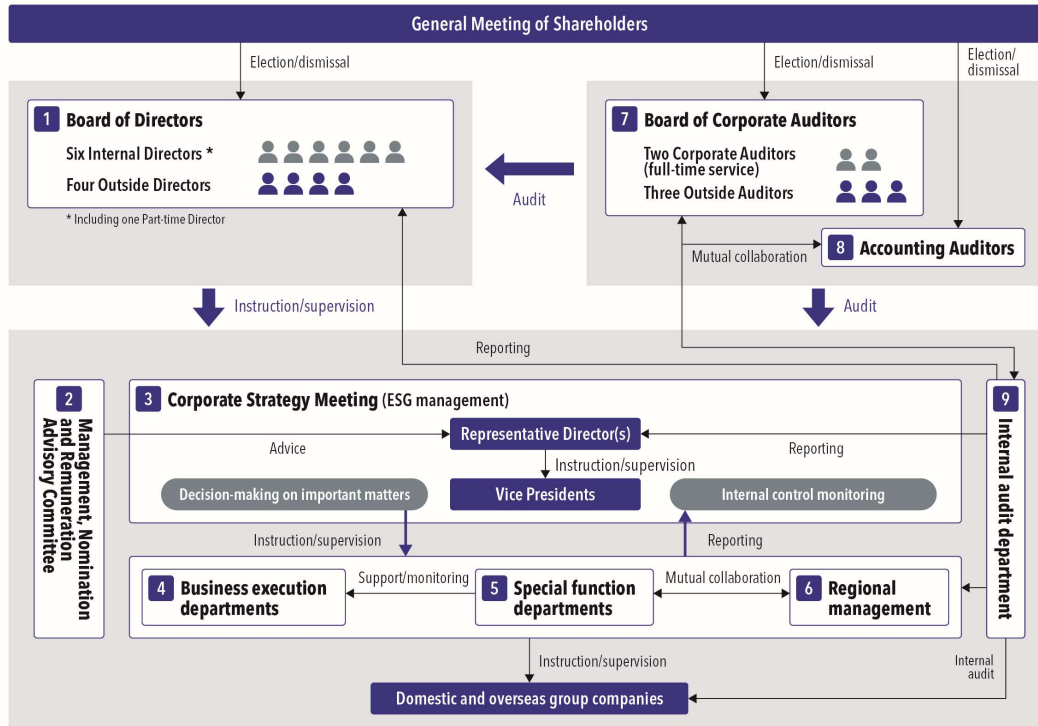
General Meeting of Shareholders

Election/dismissal

Election/dismissal

Election/dismissal

1 Board of Directors

Six Internal Directors *

Four Outside Directors

* Including one Part-time Director

Audit

7 Board of Corporate Auditors

Two Corporate Auditors (full-time service)

Three Outside Auditors

Mutual collaboration

8 Accounting Auditors

Instruction/supervision

Audit

Reporting

2 Management, Nomination and Remuneration Advisory Committee

3 Corporate Strategy Meeting (ESG management)

Advice

Representative Director(s)

Reporting

Instruction/supervision

Decision-making on important matters

Vice Presidents

Internal control monitoring

9 Internal audit department

Instruction/supervision

Reporting

4 Business execution departments

Support/monitoring

5 Special function departments

Mutual collaboration

6 Regional management

Instruction/supervision

Internal audit

Domestic and overseas group companies